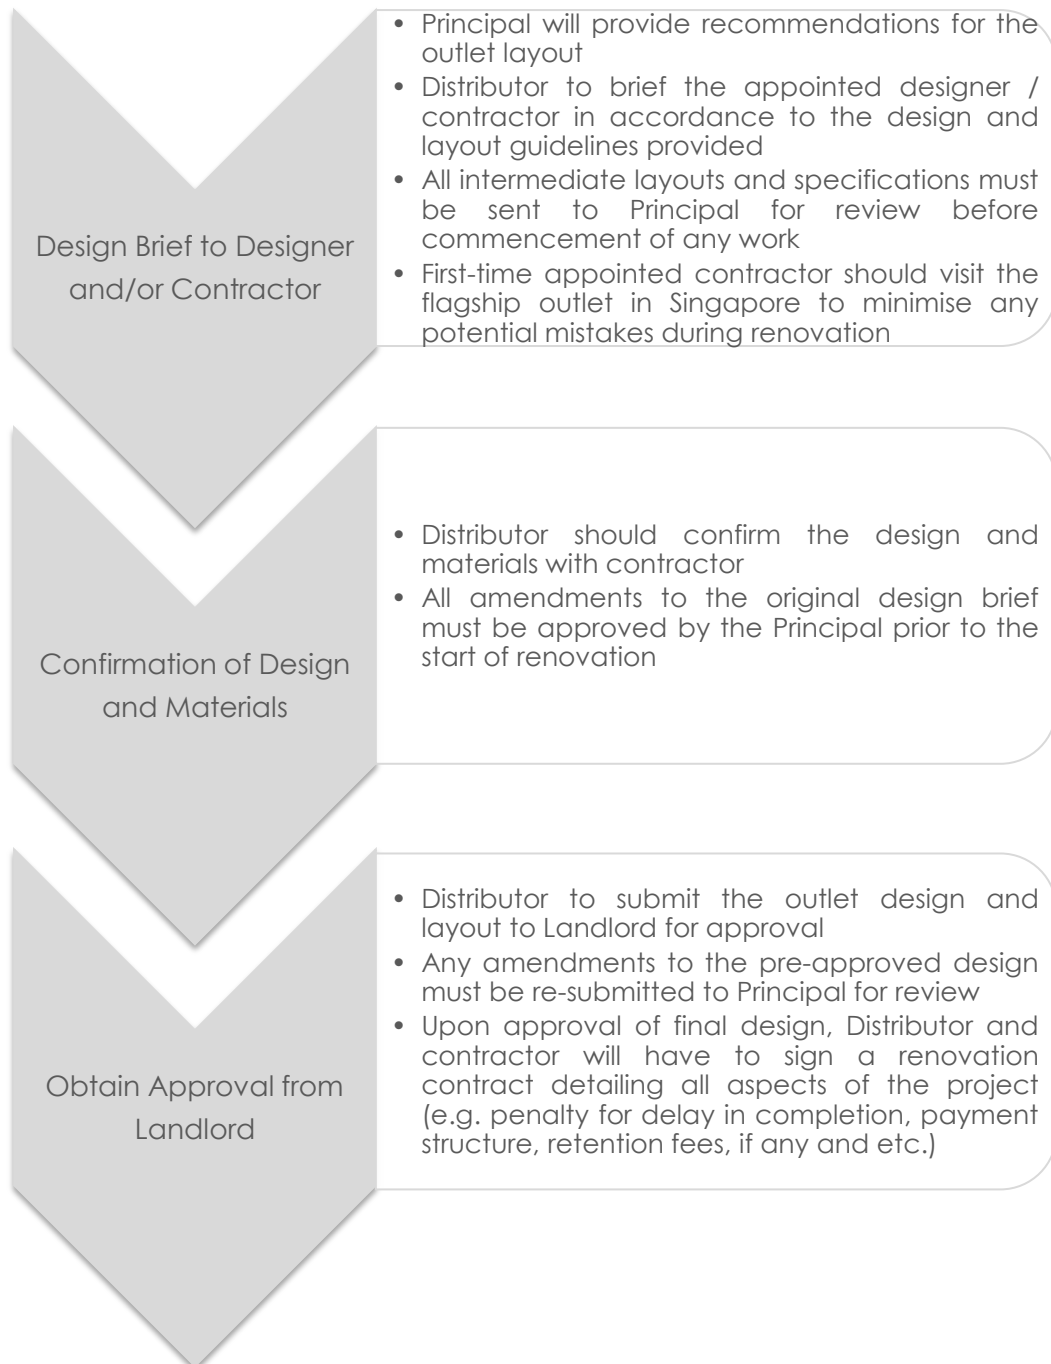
Design Brief to Designer and/or Contractor

- Principal will provide recommendations for the outlet layout
- Distributor to brief the appointed designer / contractor in accordance to the design and layout guidelines provided
- All intermediate layouts and specifications must be sent to Principal for review before commencement of any work
- First-time appointed contractor should visit the flagship outlet in Singapore to minimise any potential mistakes during renovation

Confirmation of Design and Materials

- Distributor should confirm the design and materials with contractor
- All amendments to the original design brief must be approved by the Principal prior to the start of renovation

Obtain Approval from Landlord

- Distributor to submit the outlet design and layout to Landlord for approval
- Any amendments to the pre-approved design must be re-submitted to Principal for review
- Upon approval of final design, Distributor and contractor will have to sign a renovation contract detailing all aspects of the project (e.g. penalty for delay in completion, payment structure, retention fees, if any and etc.)